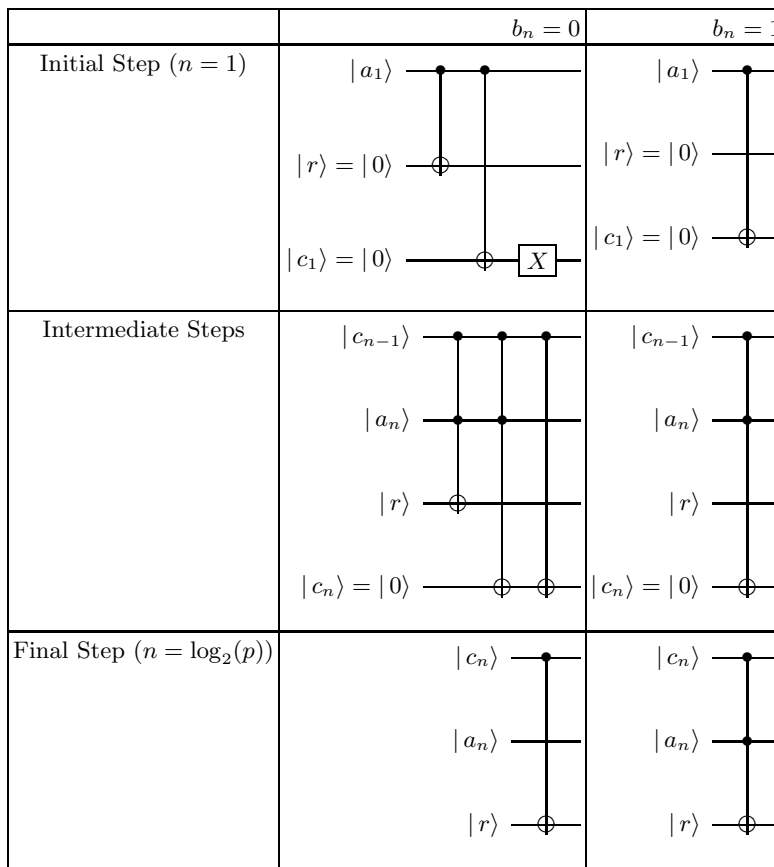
| | $b_n = 0$ | $b_n =$ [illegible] |
|---|---|---|
| Initial Step ($n = 1$) | $\vert a_1\rangle$ $\vert r\rangle = \vert 0\rangle$ $\vert c_1\rangle = \vert 0\rangle$ $X$ | $\vert a_1\rangle$ $\vert r\rangle = \vert 0\rangle$ $\vert c_1\rangle = \vert 0\rangle$ |
| Intermediate Steps | $\vert c_{n-1}\rangle$ $\vert a_n\rangle$ $\vert r\rangle$ $\vert c_n\rangle = \vert 0\rangle$ | $\vert c_{n-1}\rangle$ $\vert a_n\rangle$ $\vert r\rangle$ $\vert c_n\rangle = \vert 0\rangle$ |
| Final Step ($n = \log_2(p)$) | $\vert c_n\rangle$ $\vert a_n\rangle$ $\vert r\rangle$ | $\vert c_n\rangle$ $\vert a_n\rangle$ $\vert r\rangle$ |